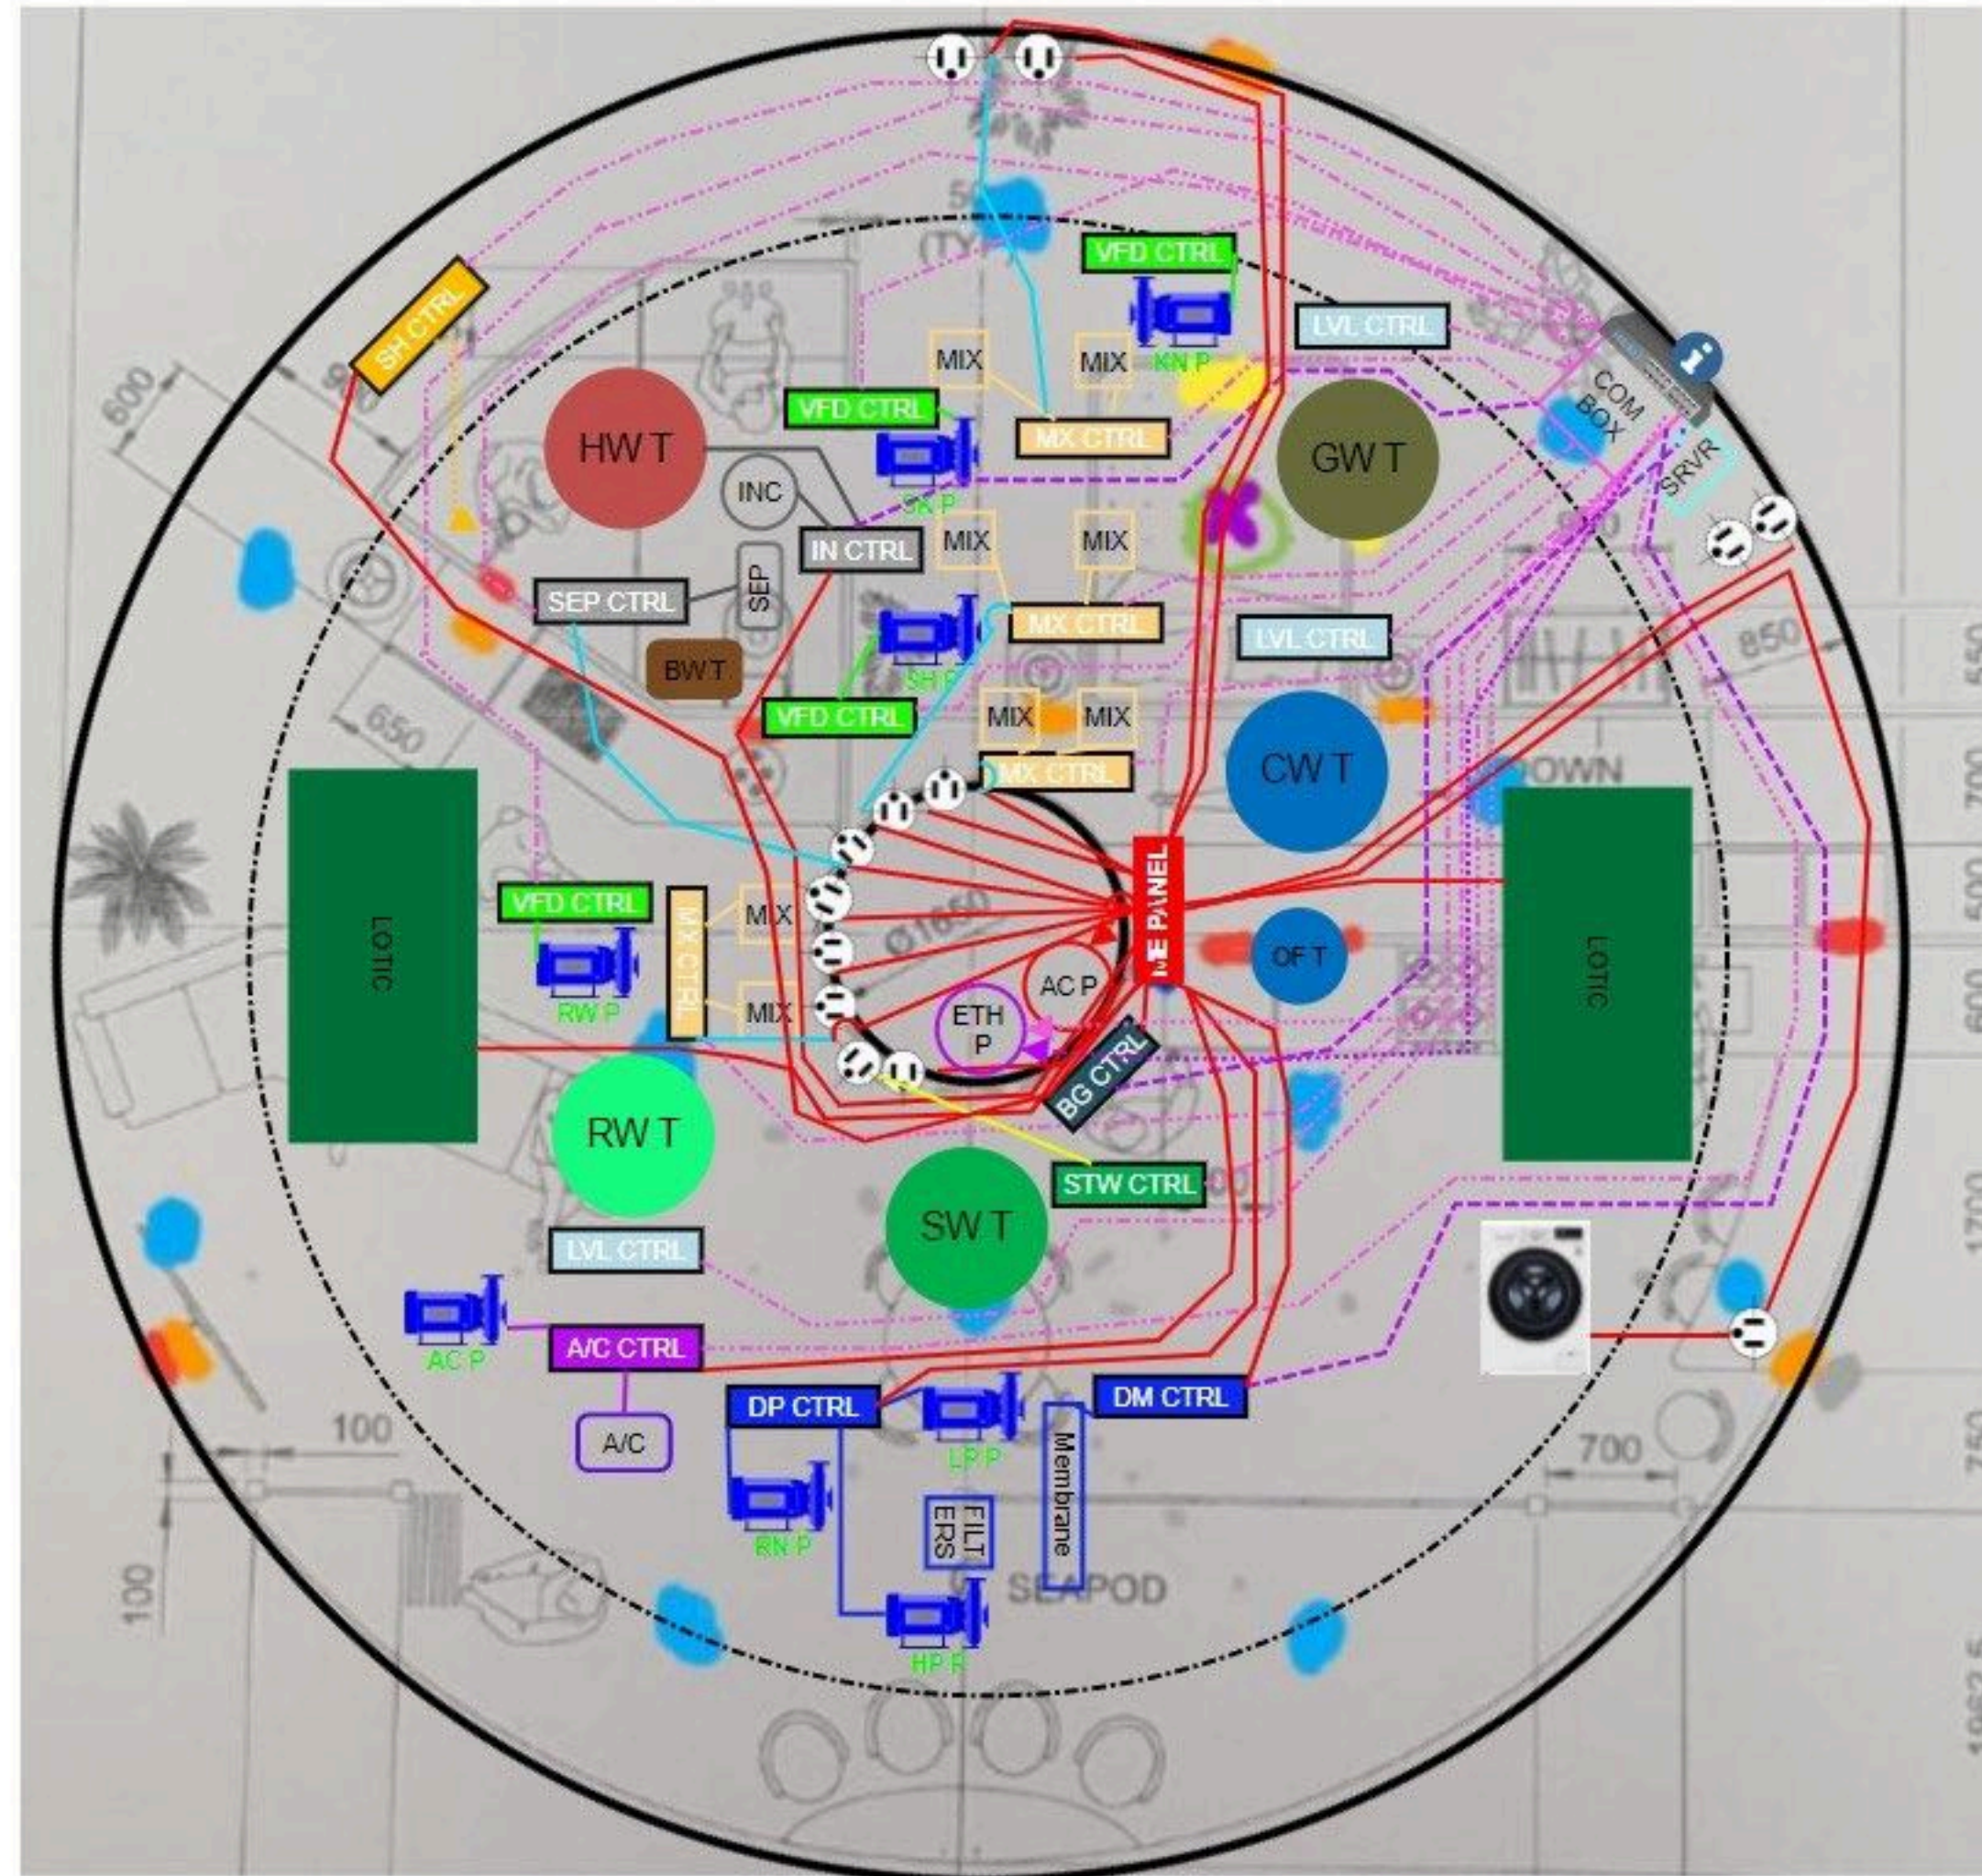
SH CTRL
600
50
VFD CTRL
LVL CTRL
KN P
MIX
MIX
COM BOX
VFD CTRL
MX CTRL
HW T
GW T
INC
SK P
SRVR
IN CTRL
MIX
MIX
SEP
SEP CTRL
MX CTRL
LVL CTRL
850
BW T
SH P
VFD CTRL
650
MIX
MIX
MX CTRL
CW T
DOWN
LOTIC
VFD CTRL
MX CTRL
MIX
ME PANEL
Ø1650
OF T
LOTIC
AC P
MIX
ETH P
RW P
BG CTRL
RW T
SW T
STW CTRL
LVL CTRL
AC P
A/C CTRL
DP CTRL
DM CTRL
100
A/C
LP P
Membrane
700
FILT ERS
RN P
100
SEAPOD
HP P
550
700
500
600
1700
750
1062.5